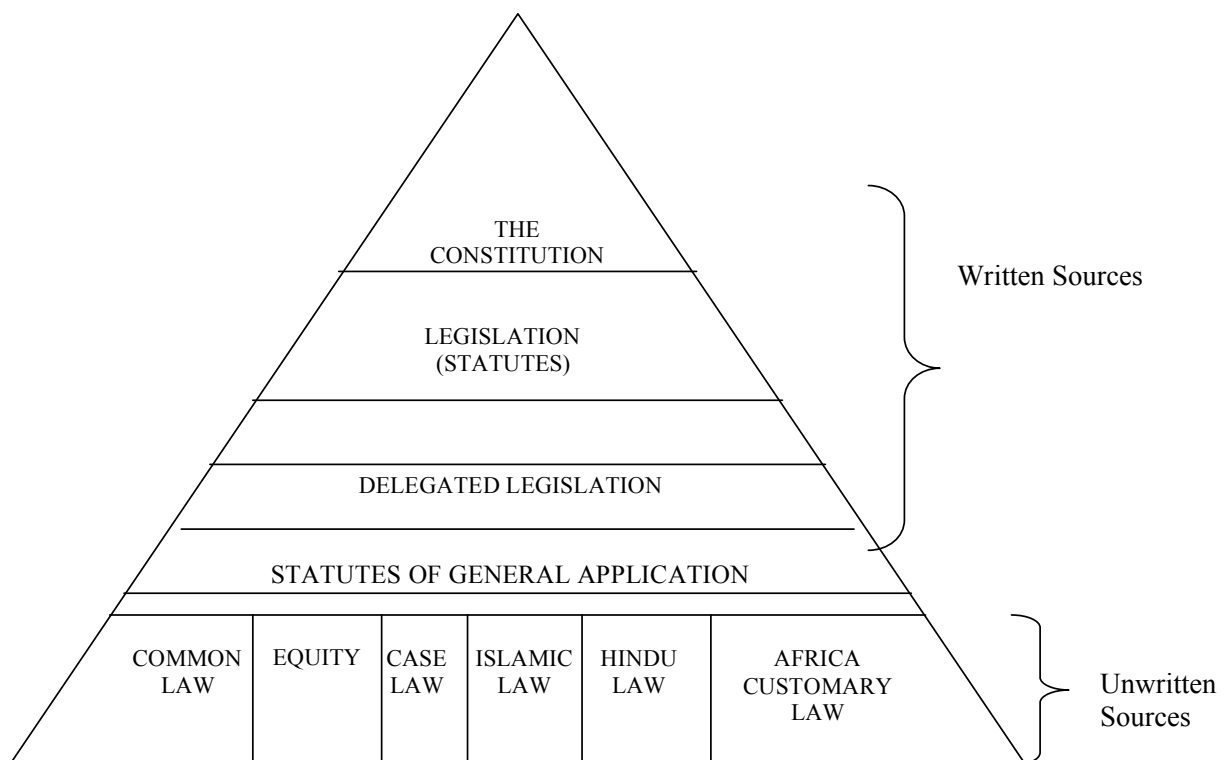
THE CONSTITUTION

LEGISLATION (STATUTES)

DELEGATED LEGISLATION

STATUTES OF GENERAL APPLICATION

| COMMON LAW | EQUITY | CASE LAW | ISLAMIC LAW | HINDU LAW | AFRICA CUSTOMARY LAW |
|---|---|---|---|---|---|

Written Sources

Unwritten Sources